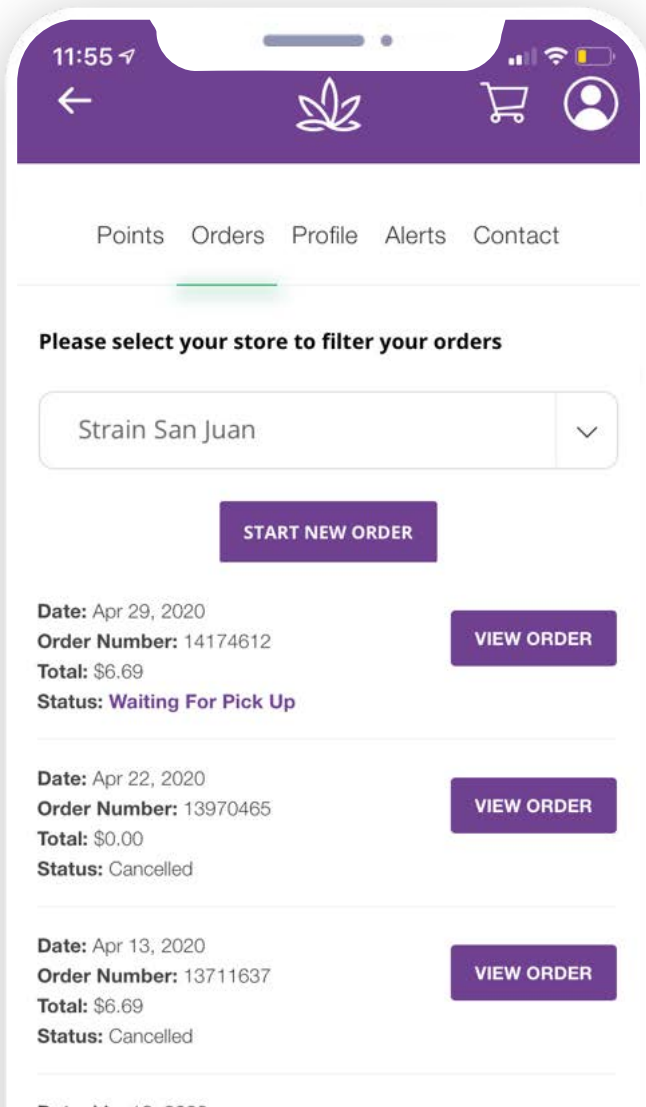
11:55

Points Orders Profile Alerts Contact

Please select your store to filter your orders

Strain San Juan

START NEW ORDER

Date: Apr 29, 2020
Order Number: 14174612
Total: $6.69
Status: Waiting For Pick Up

VIEW ORDER

Date: Apr 22, 2020
Order Number: 13970465
Total: $0.00
Status: Cancelled

VIEW ORDER

Date: Apr 13, 2020
Order Number: 13711637
Total: $6.69
Status: Cancelled

VIEW ORDER

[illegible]